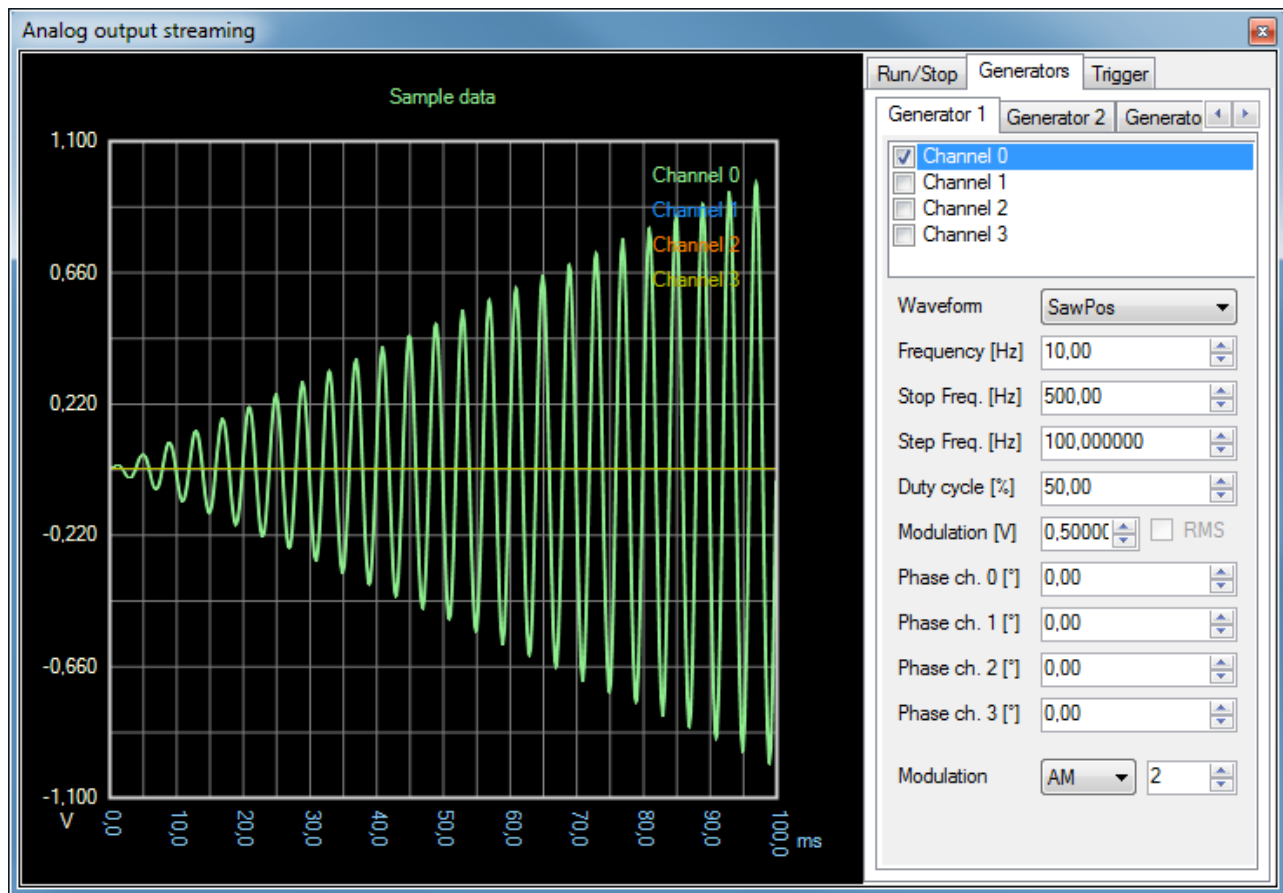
Analog output streaming

Sample data

1,100
0,660
0,220
-0,220
-0,660
-1,100
V

Channel 0
Channel 1
Channel 2
Channel 3

0,0
10,0
20,0
30,0
40,0
50,0
60,0
70,0
80,0
90,0
100,0
ms

Run/Stop
Generators
Trigger

Generator 1
Generator 2
Generato

Channel 0
Channel 1
Channel 2
Channel 3

Waveform
SawPos
Frequency [Hz]
10,00
Stop Freq. [Hz]
500,00
Step Freq. [Hz]
100,000000
Duty cycle [%]
50,00
Modulation [V]
0,50000
RMS
Phase ch. 0 [°]
0,00
Phase ch. 1 [°]
0,00
Phase ch. 2 [°]
0,00
Phase ch. 3 [°]
0,00
Modulation
AM
2